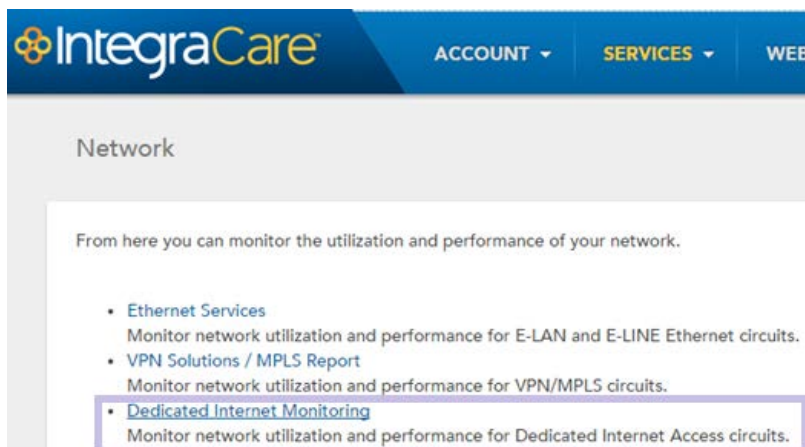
IntegraCare

ACCOUNT ▾ SERVICES ▾ WEB

Network

From here you can monitor the utilization and performance of your network.

- Ethernet Services
Monitor network utilization and performance for E-LAN and E-LINE Ethernet circuits.
- VPN Solutions / MPLS Report
Monitor network utilization and performance for VPN/MPLS circuits.
- Dedicated Internet Monitoring
Monitor network utilization and performance for Dedicated Internet Access circuits.